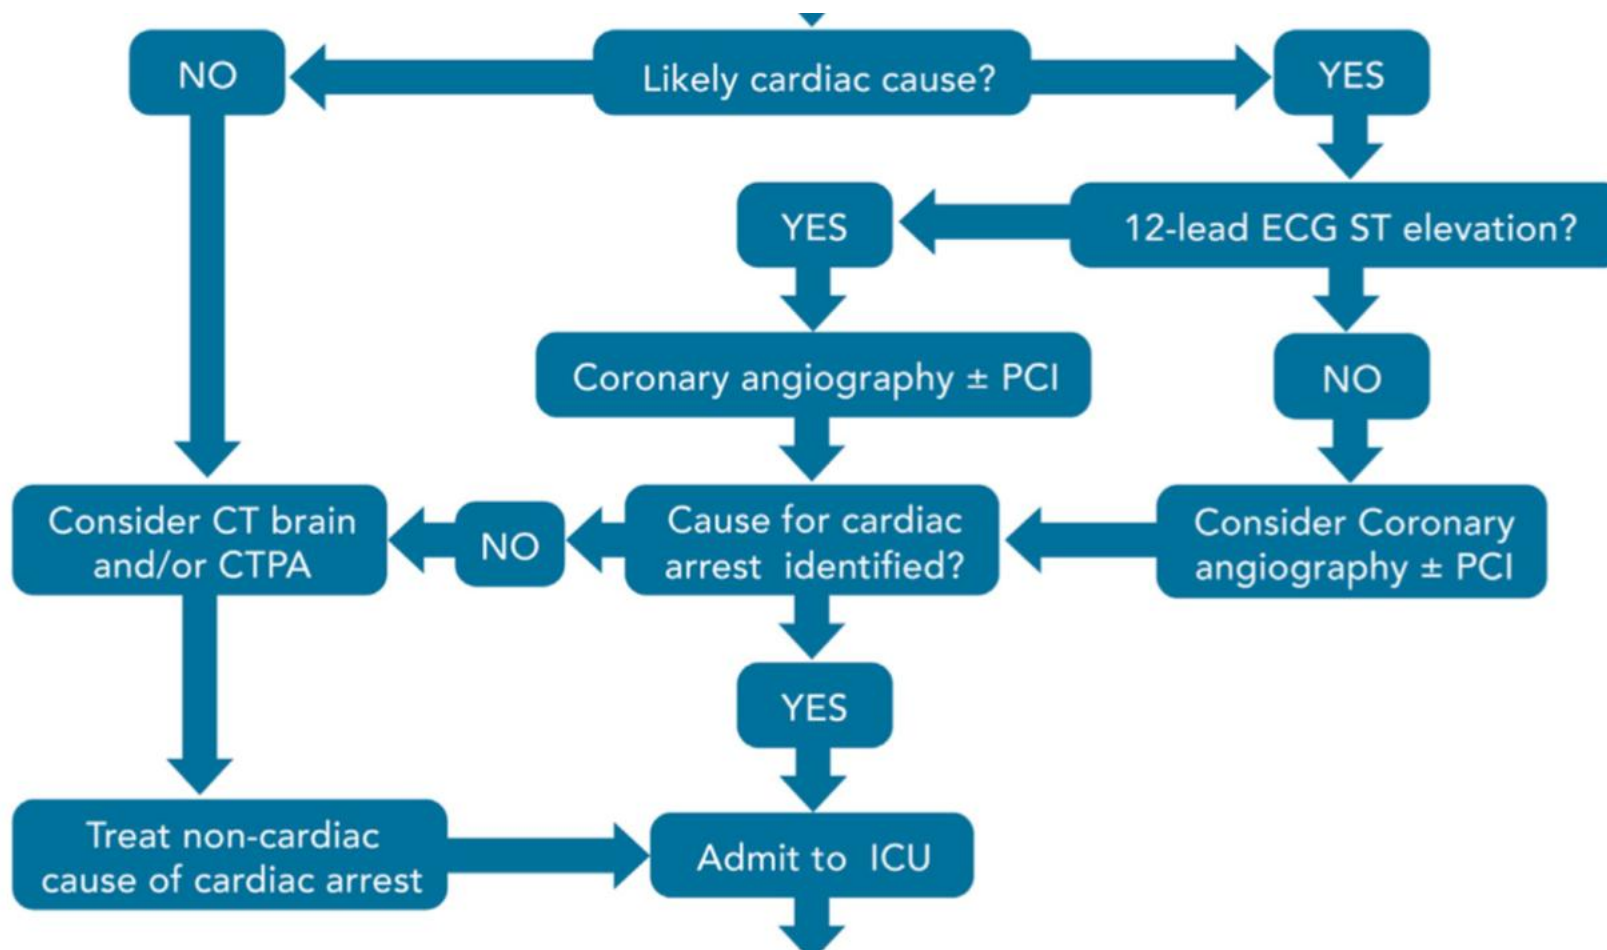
NO

Likely cardiac cause?

YES

YES

12-lead ECG ST elevation?

Coronary angiography ± PCI

NO

Consider CT brain and/or CTPA

NO

Cause for cardiac arrest identified?

Consider Coronary angiography ± PCI

YES

Treat non-cardiac cause of cardiac arrest

Admit to ICU